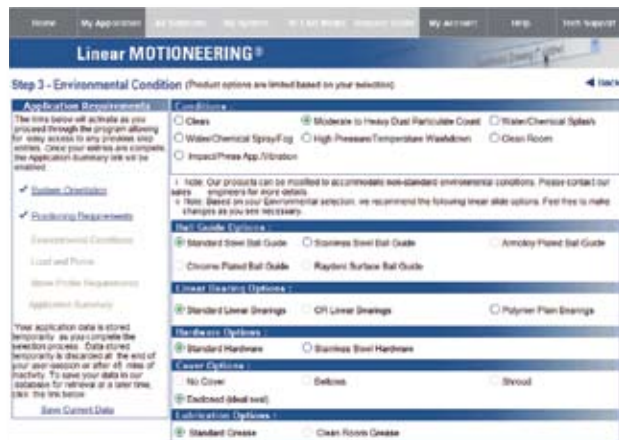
Home My Application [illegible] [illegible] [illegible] My Account Help Tech Support

Linear MOTIONEERING®

Step 3 - Environmental Condition (Product options are limited based on your selection)

◄ Back

Application Requirements

The links below will activate as you proceed through the program allowing for easy access to any previous step entries. Once your entries are complete, the Application Summary link will be enabled.

✓ System Orientation

✓ Positioning Requirements

Environmental Conditions

Load and Force

Move Profile Requirements

Application Summary

Your application data is stored temporarily as you complete the selection process. Data stored temporarily is discarded at the end of your user session or after 45 mins of inactivity. To save your data in our database for retrieval at a later time, click the link below.

Save Current Data

Conditions :

Clean

Moderate to Heavy Dust/Particulate Count

Water/Chemical Splash

Water/Chemical Spray/Fog

High Pressure/Temperature Washdown

Clean Room

Impact/Press App./Vibration

• Note: Our products can be modified to accommodate non-standard environmental conditions. Please contact our sales engineers for more details.

• Note: Based on your Environmental selection, we recommend the following linear slide options. Feel free to make changes as you feel necessary.

Ball Guide Options :

Standard Steel Ball Guide

Stainless Steel Ball Guide

Armoloy Plated Ball Guide

Chrome Plated Ball Guide

Raydent Surface Ball Guide

Linear Bearing Options :

Standard Linear Bearings

CR Linear Bearings

Polymer Plain Bearings

Hardware Options :

Standard Hardware

Stainless Steel Hardware

Cover Options :

No Cover

Bellows

Shroud

Enclosed (ideal seal)

Lubrication Options :

Standard Grease

Clean Room Grease